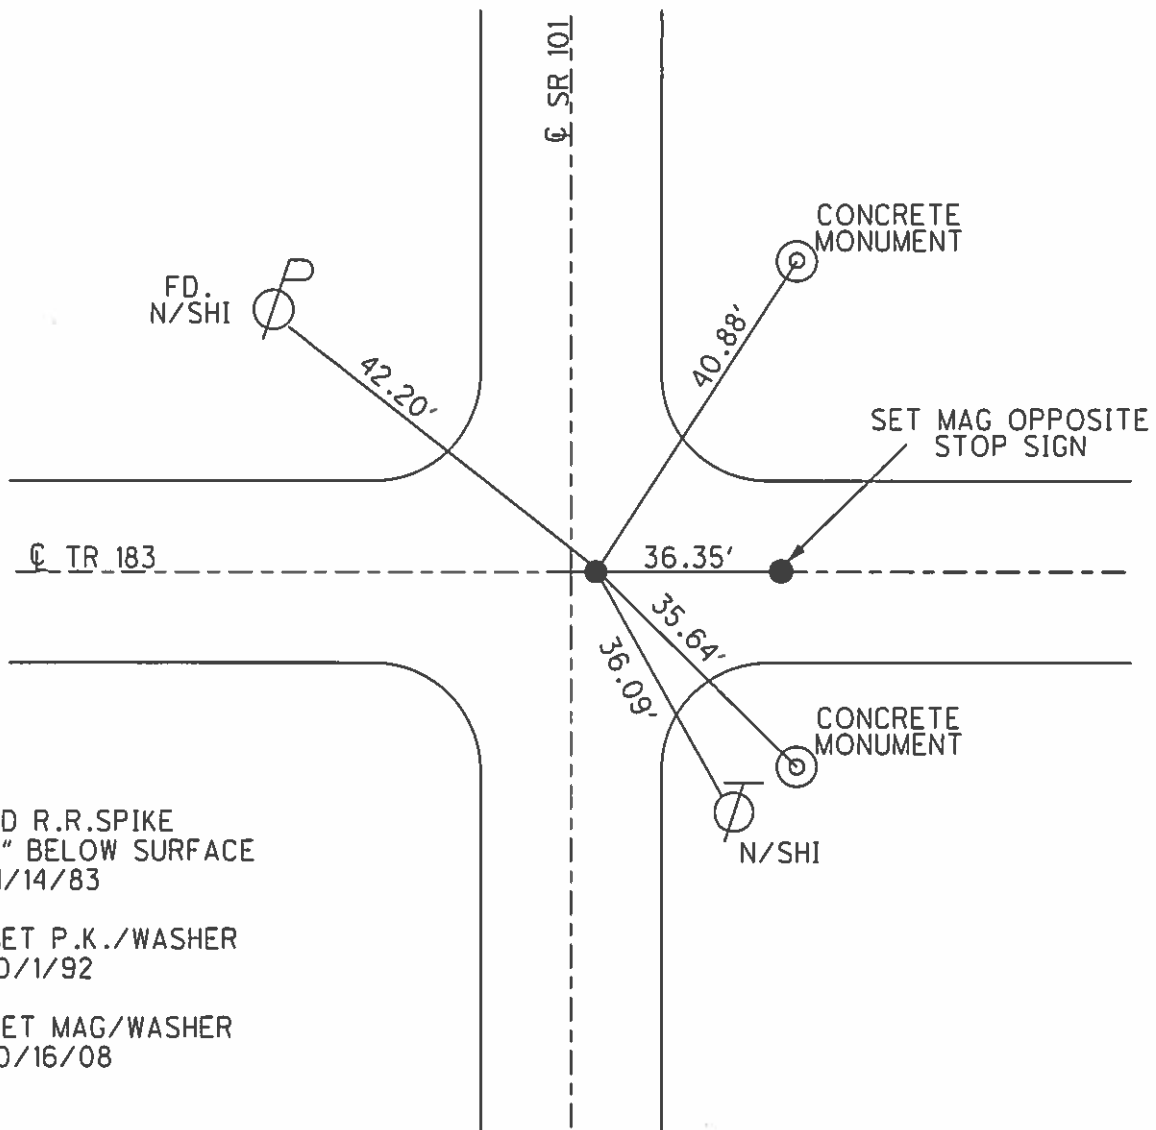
℄ SR 101

CONCRETE MONUMENT

FD. N/SHI

42.20'

40.88'

SET MAG OPPOSITE STOP SIGN

℄ TR 183

36.35'

35.64'

36.09'

CONCRETE MONUMENT

N/SHI

D R.R.SPIKE
" BELOW SURFACE
/14/83

ET P.K./WASHER
0/1/92

ET MAG/WASHER
0/16/08